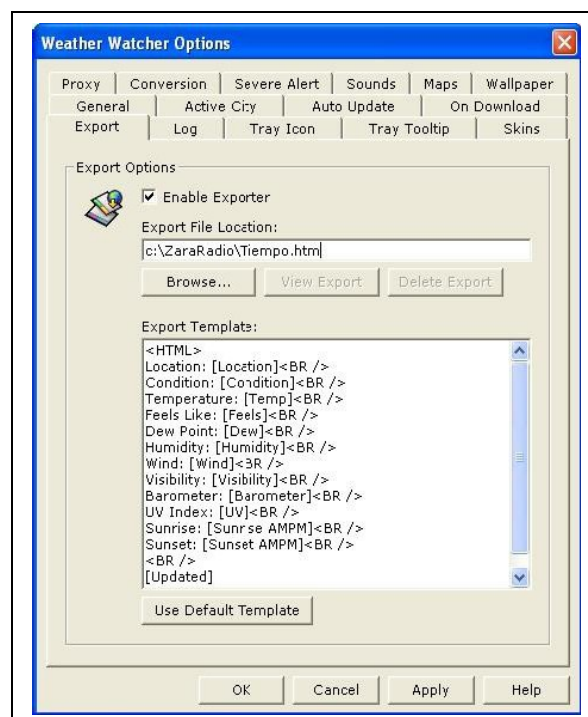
Weather Watcher Options

Proxy | Conversion | Severe Alert | Sounds | Maps | Wallpaper
General | Active City | Auto Update | On Download
Export | Log | Tray Icon | Tray Tooltip | Skins

Export Options

Enable Exporter

Export File Location:

c:\ZaraRadio\Tiempo.htm

Browse... | View Export | Delete Export

Export Template:

<HTML>
Location: [Location]<BR />
Condition: [Condition]<BR />
Temperature: [Temp]<BR />
Feels Like: [Feels]<BR />
Dew Point: [Dew]<BR />
Humidity: [Humidity]<BR />
Wind: [Wind]<BR />
Visibility: [Visibility]<BR />
Barometer: [Barometer]<BR />
UV Index: [UV]<BR />
Sunrise: [Sunrise AMPM]<BR />
Sunset: [Sunset AMPM]<BR />
<BR />
[Updated]

Use Default Template

OK | Cancel | Apply | Help